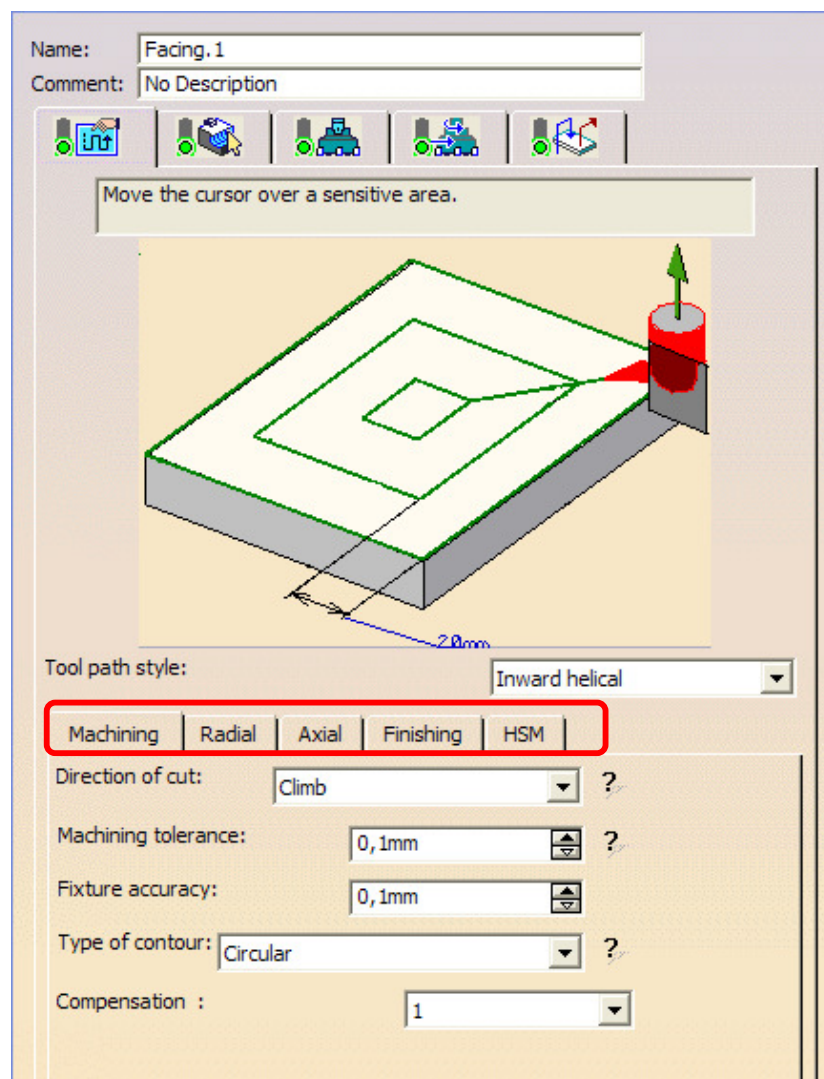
Name: Facing.1
Comment: No Description

Move the cursor over a sensitive area.

20mm

Tool path style: Inward helical

| Machining | Radial | Axial | Finishing | HSM |
|---|---|---|---|---|

Direction of cut: Climb ?

Machining tolerance: 0,1mm ?

Fixture accuracy: 0,1mm

Type of contour: Circular ?

Compensation : 1